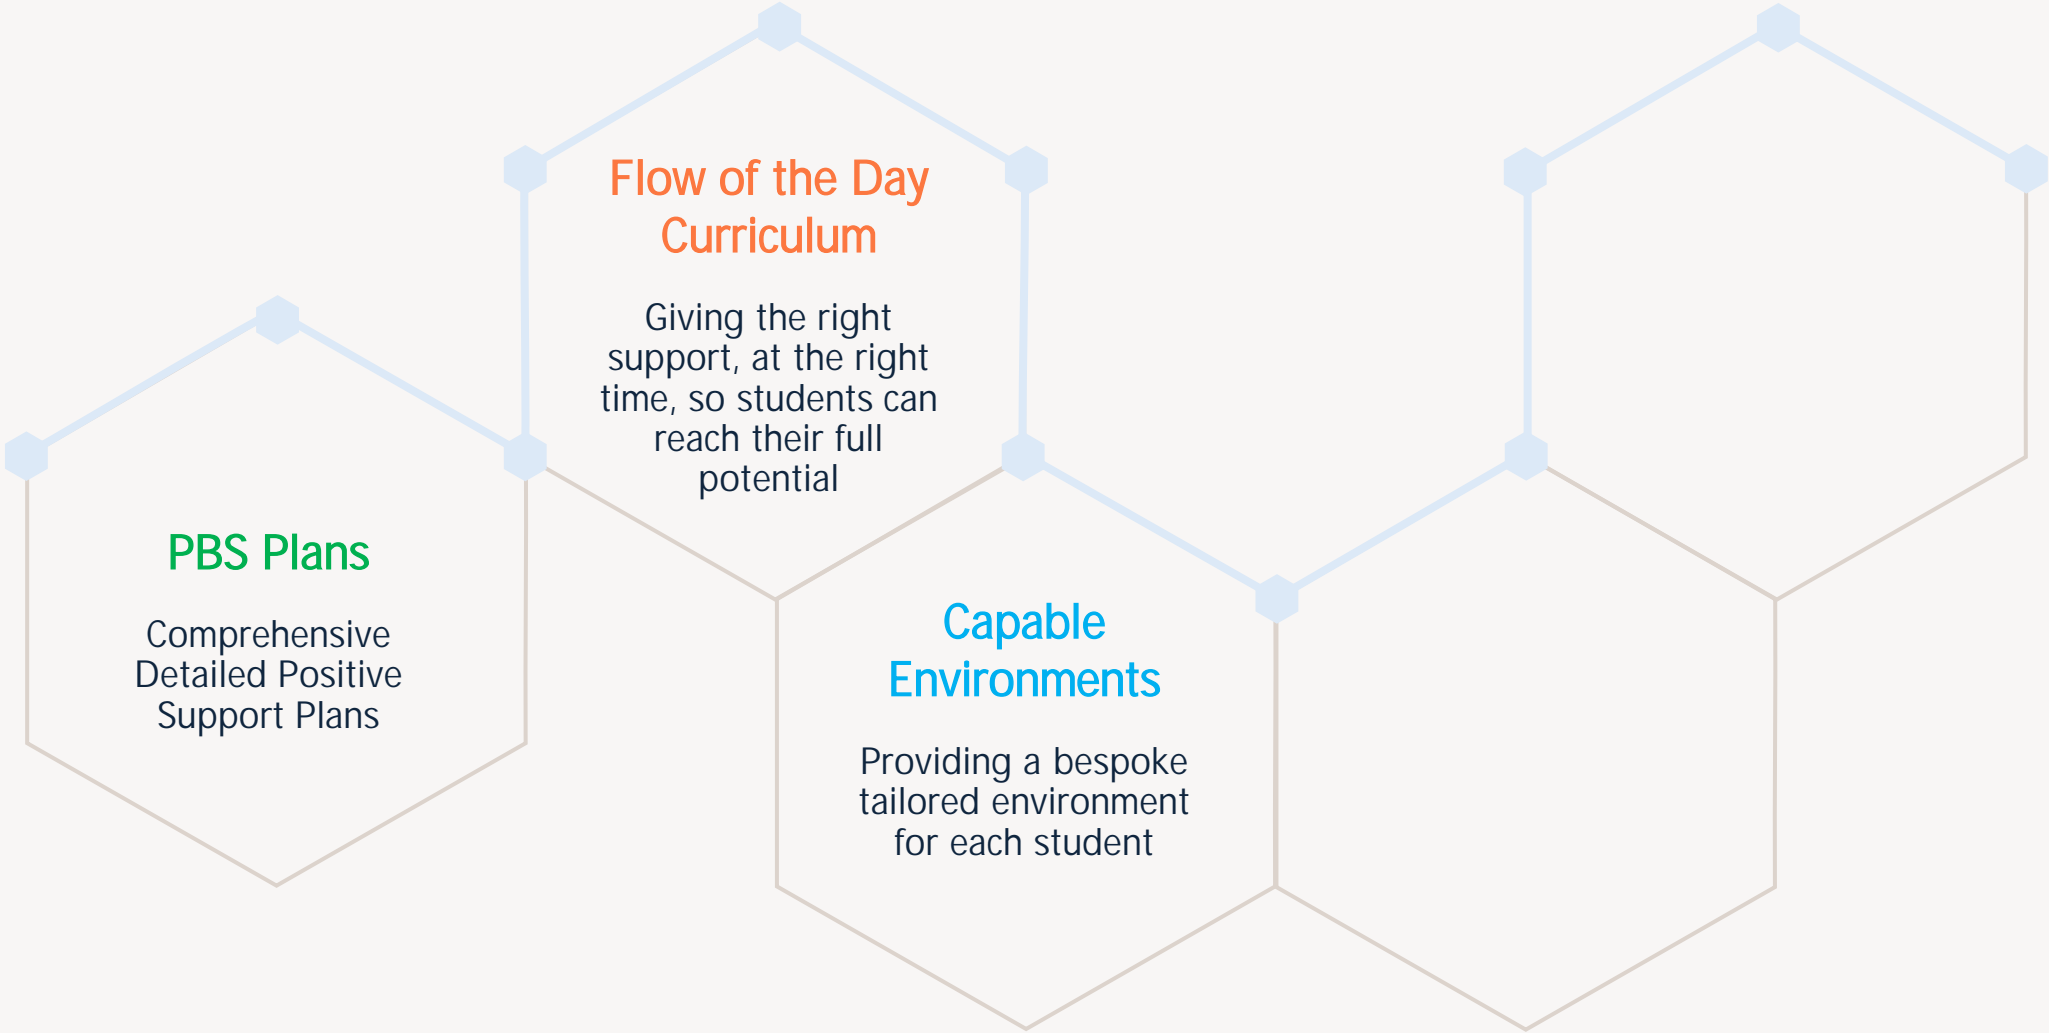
Flow of the Day Curriculum

Giving the right support, at the right time, so students can reach their full potential

PBS Plans

Comprehensive Detailed Positive Support Plans

Capable Environments

Providing a bespoke tailored environment for each student